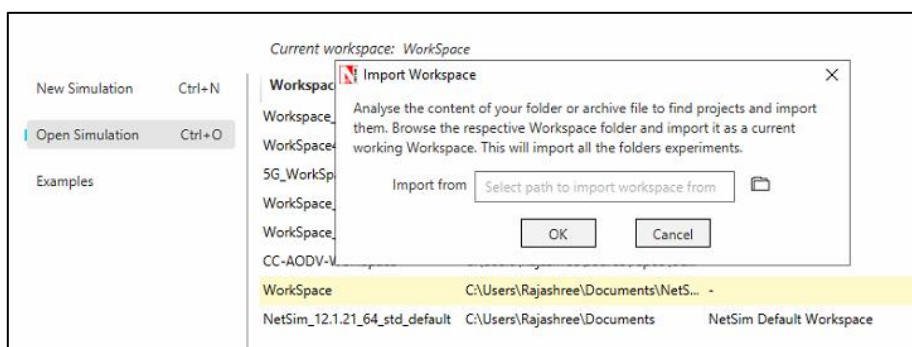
Current workspace: WorkSpace

New Simulation Ctrl+N

Open Simulation Ctrl+O

Examples

Workspac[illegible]

Workspace_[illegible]

WorkSpace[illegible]

5G_WorkSp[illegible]

WorkSpace_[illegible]

WorkSpace_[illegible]

CC-AODV-W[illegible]

WorkSpace C:\Users\Rajashree\Documents\NetS... -

NetSim_12.1.21_64_std_default C:\Users\Rajashree\Documents NetSim Default Workspace

Import Workspace

×

Analyse the content of your folder or archive file to find projects and import them. Browse the respective Workspace folder and import it as a current working Workspace. This will import all the folders experiments.

Import from Select path to import workspace from

OK Cancel